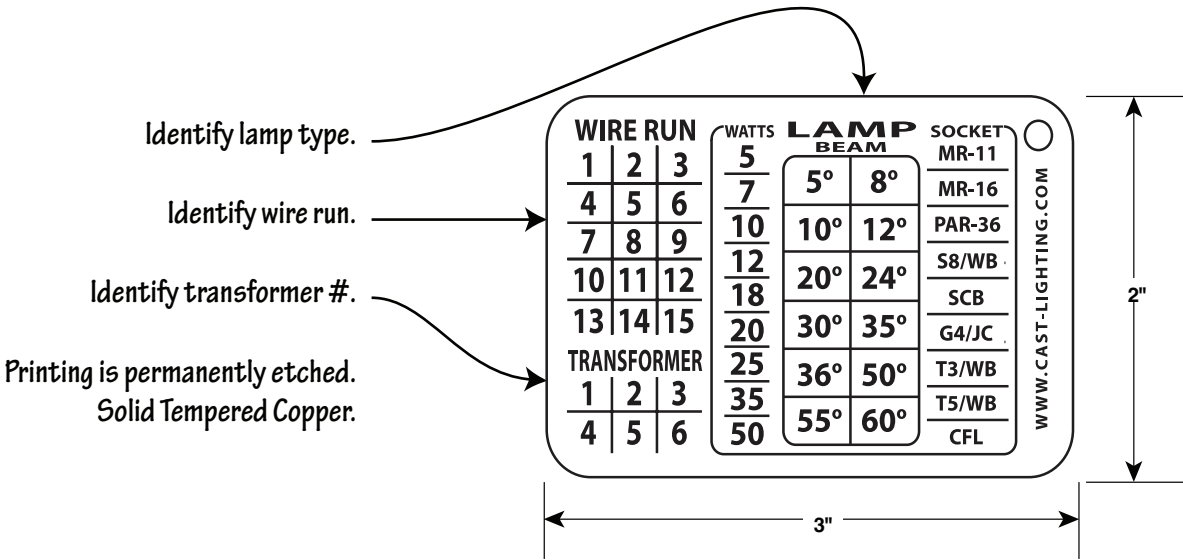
Identify lamp type.

Identify wire run.

Identify transformer #.

Printing is permanently etched.
Solid Tempered Copper.

WIRE RUN

| 1 | 2 | 3 |
|---|---|---|
| 4 | 5 | 6 |
| 7 | 8 | 9 |
| 10 | 11 | 12 |
| 13 | 14 | 15 |

TRANSFORMER

| 1 | 2 | 3 |
|---|---|---|
| 4 | 5 | 6 |

WATTS

5
7
10
12
18
20
25
35
50

LAMP
BEAM

| 5° | 8° |
|---|---|
| 10° | 12° |
| 20° | 24° |
| 30° | 35° |
| 36° | 50° |
| 55° | 60° |

SOCKET
MR-11
MR-16
PAR-36
S8/WB
SCB
G4/JC
T3/WB
T5/WB
CFL

WWW.CAST-LIGHTING.COM

2"

3"